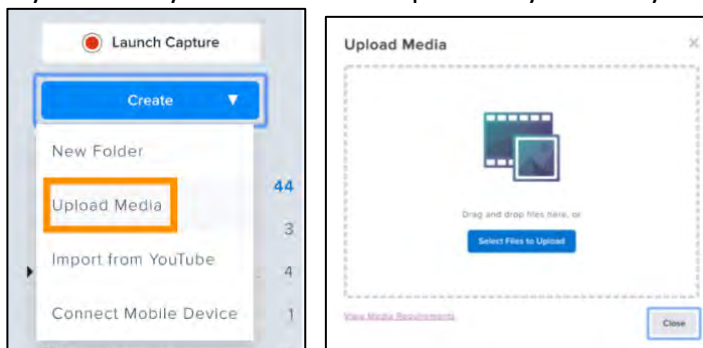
Launch Capture

Create ▼

New Folder

Upload Media

Import from YouTube

Connect Mobile Device

44

3

4

1

Upload Media

×

Drag and drop files here, or

Select Files to Upload

View Media Requirements

Close